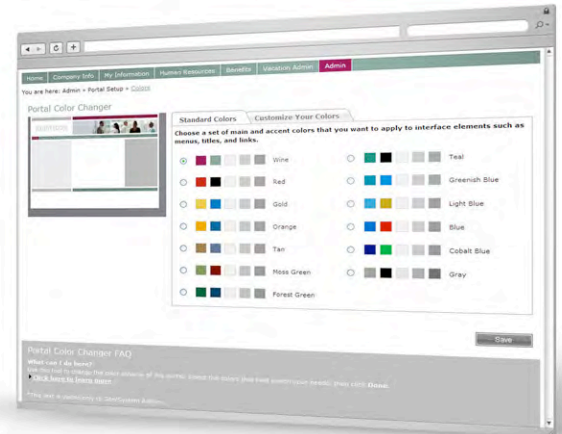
Home | Company Info | My Information | Human Resources | Benefits | Vacation Admin | Admin

You are here: Admin » Portal Setup » Colors

Portal Color Changer

Standard Colors | Customize Your Colors

Choose a set of main and accent colors that you want to apply to interface elements such as menus, titles, and links.

Wine
Red
Gold
Orange
Tan
Moss Green
Forest Green
Teal
Greenish Blue
Light Blue
Blue
Cobalt Blue
Gray

Save

Portal Color Changer FAQ

What can I do here?

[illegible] Done.

Click here to learn more

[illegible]